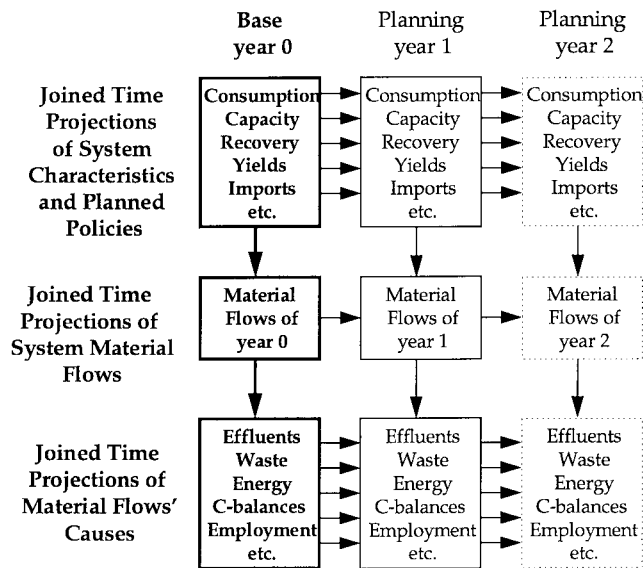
Base year 0

Planning year 1

Planning year 2

Joined Time Projections of System Characteristics and Planned Policies

Consumption
Capacity
Recovery
Yields
Imports
etc.

Consumption
Capacity
Recovery
Yields
Imports
etc.

Consumption
Capacity
Recovery
Yields
Imports
etc.

Joined Time Projections of System Material Flows

Material Flows of year 0

Material Flows of year 1

Material Flows of year 2

Joined Time Projections of Material Flows' Causes

Effluents
Waste
Energy
C-balances
Employment
etc.

Effluents
Waste
Energy
C-balances
Employment
etc.

Effluents
Waste
Energy
C-balances
Employment
etc.